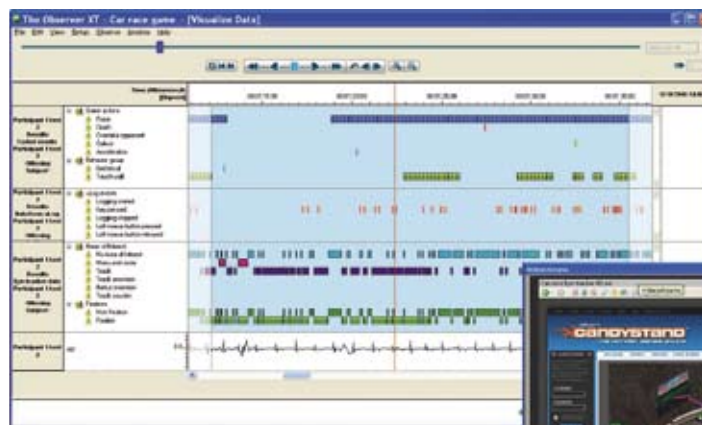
The Observer XT - Car race game - [Visualize Data]

File Edit View Setup Observe Analyze Help

Participant 1 test 1
Results
Participant 1 test 1

Game actions
Paste
Crash
Overtake opponent
Defeat
Acceleration
Behavior group
Gestural
Touch self

Log events
Logging started
Key pressed
Logging stopped
Left mouse button pressed
Left mouse button released

Basic affordance
Mouse and keyboard
Mouse and body
Touch
Touch interaction
Retrieve information
Touch counter
Fixations
Non fixation
Fixation

Participant 1 test 1

CANDYSTAND